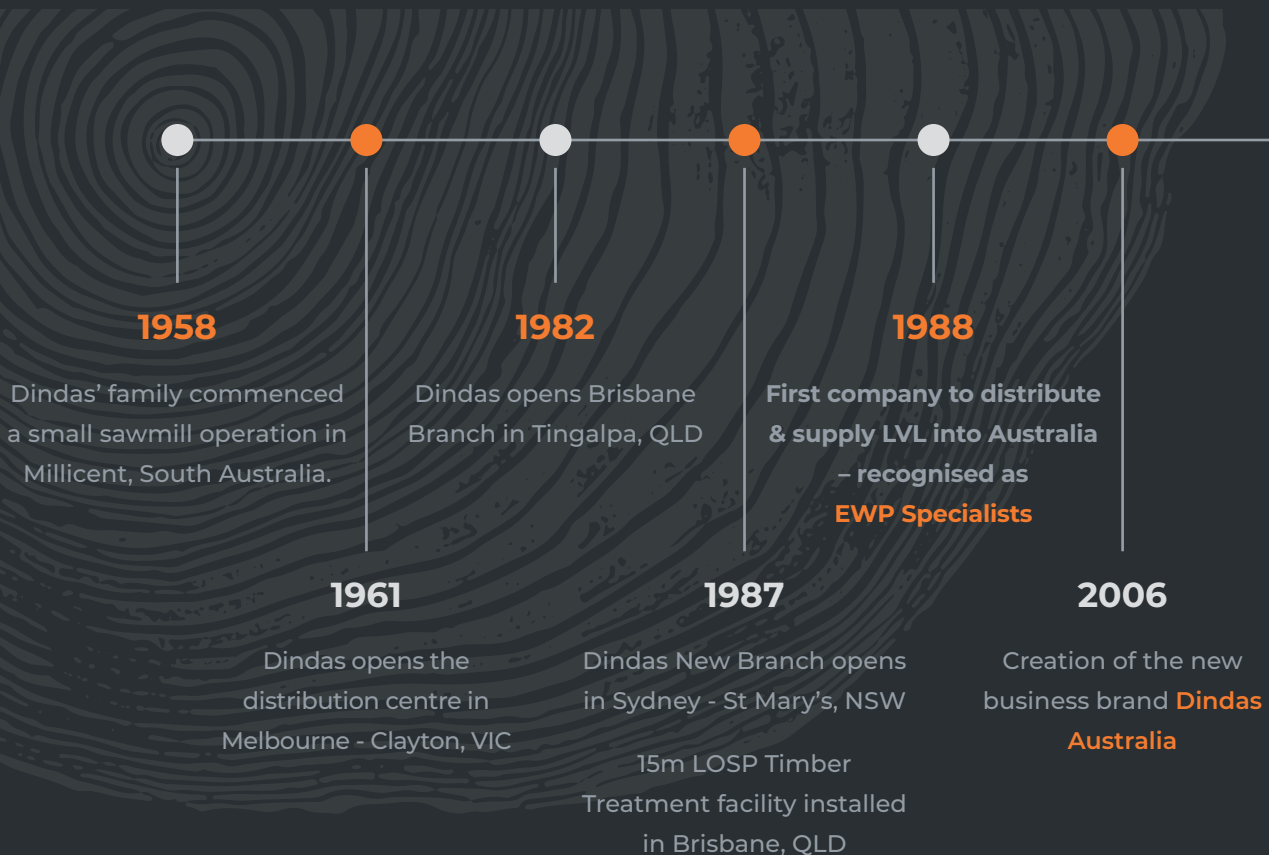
1958

Dindas' family commenced a small sawmill operation in Millicent, South Australia.

1961

Dindas opens the distribution centre in Melbourne - Clayton, VIC

1982

Dindas opens Brisbane Branch in Tingalpa, QLD

1987

Dindas New Branch opens in Sydney - St Mary's, NSW

15m LOSP Timber Treatment facility installed in Brisbane, QLD

1988

First company to distribute & supply LVL into Australia – recognised as EWP Specialists

2006

Creation of the new business brand Dindas Australia